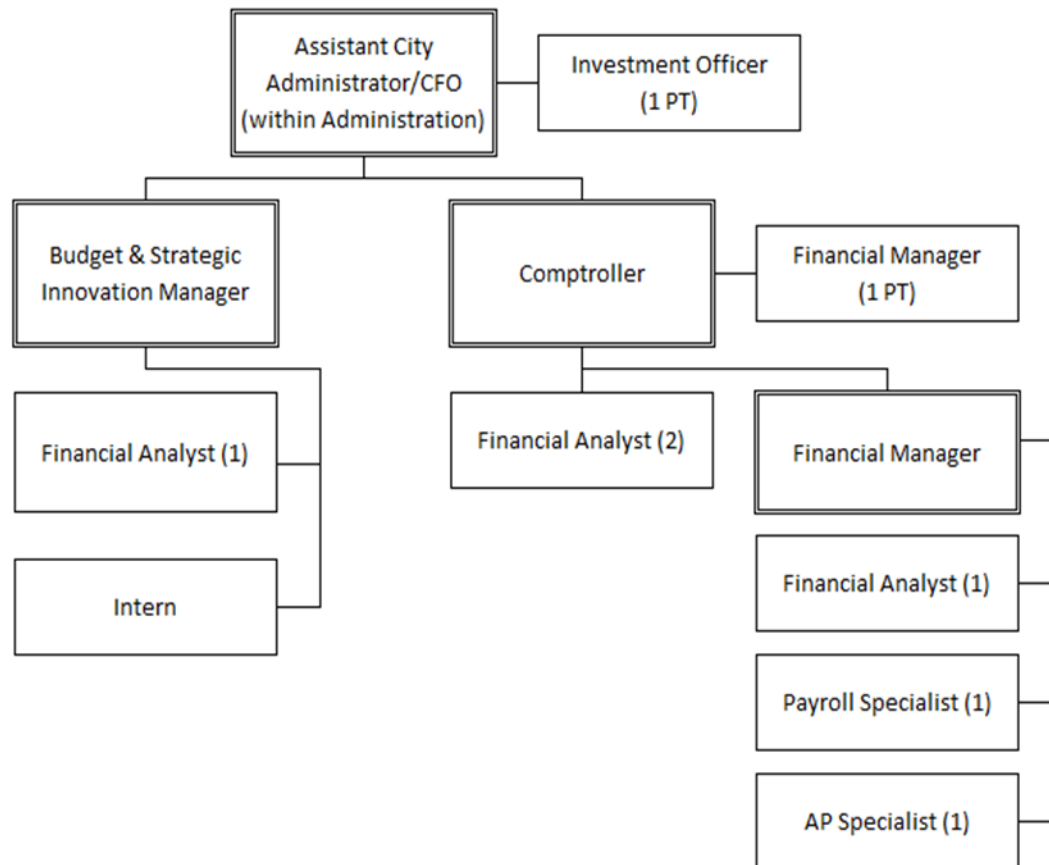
Assistant City Administrator/CFO (within Administration)

Investment Officer (1 PT)

Budget & Strategic Innovation Manager

Comptroller

Financial Manager (1 PT)

Financial Analyst (1)

Intern

Financial Analyst (2)

Financial Manager

Financial Analyst (1)

Payroll Specialist (1)

AP Specialist (1)